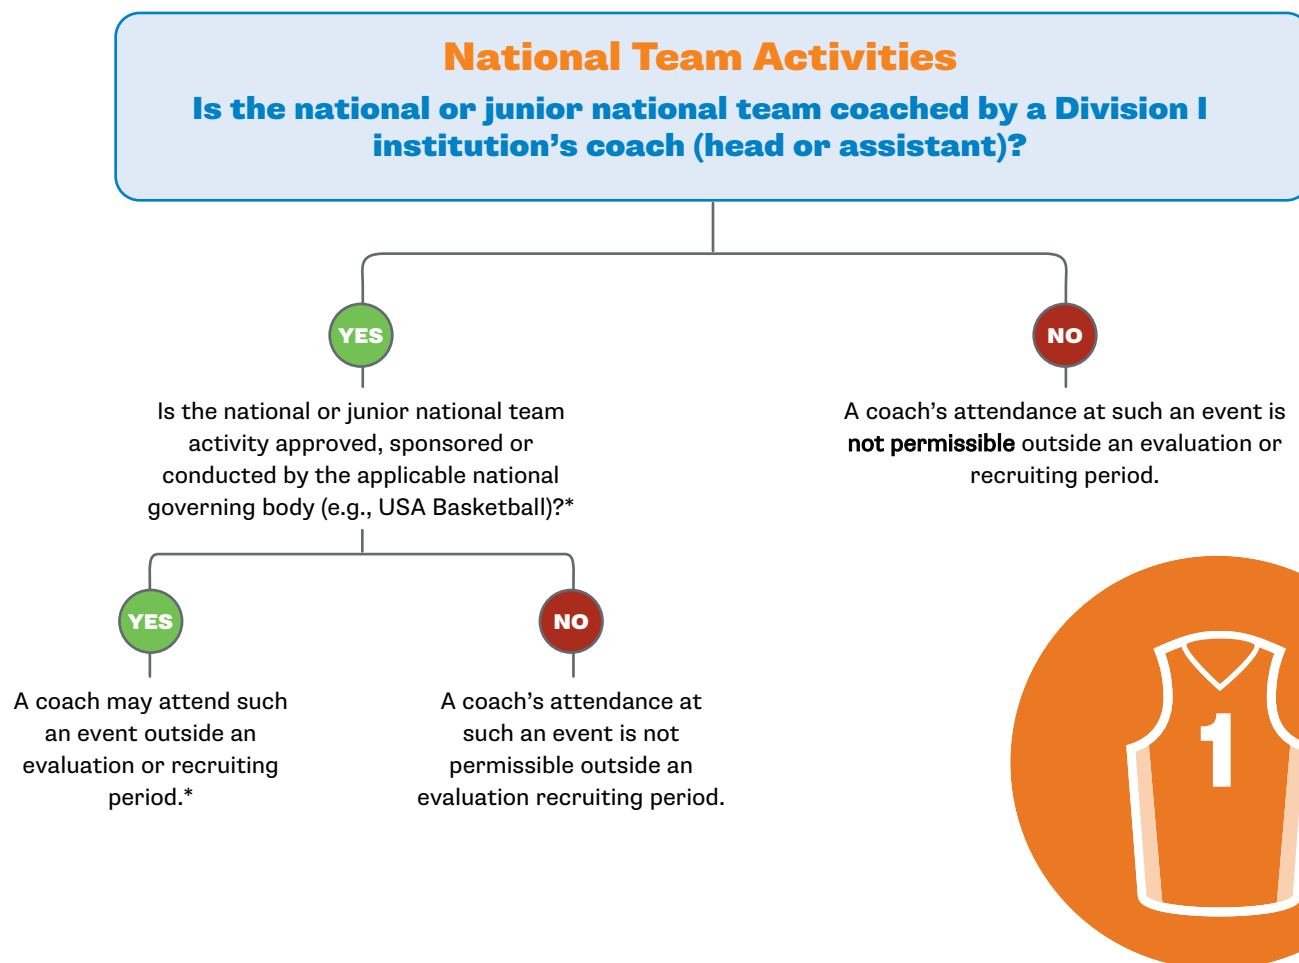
National Team Activities

Is the national or junior national team coached by a Division I institution's coach (head or assistant)?

YES

Is the national or junior national team activity approved, sponsored or conducted by the applicable national governing body (e.g., USA Basketball)?*

NO

A coach's attendance at such an event is not permissible outside an evaluation or recruiting period.

YES

A coach may attend such an event outside an evaluation or recruiting period.*

NO

A coach's attendance at such an event is not permissible outside an evaluation recruiting period.

1